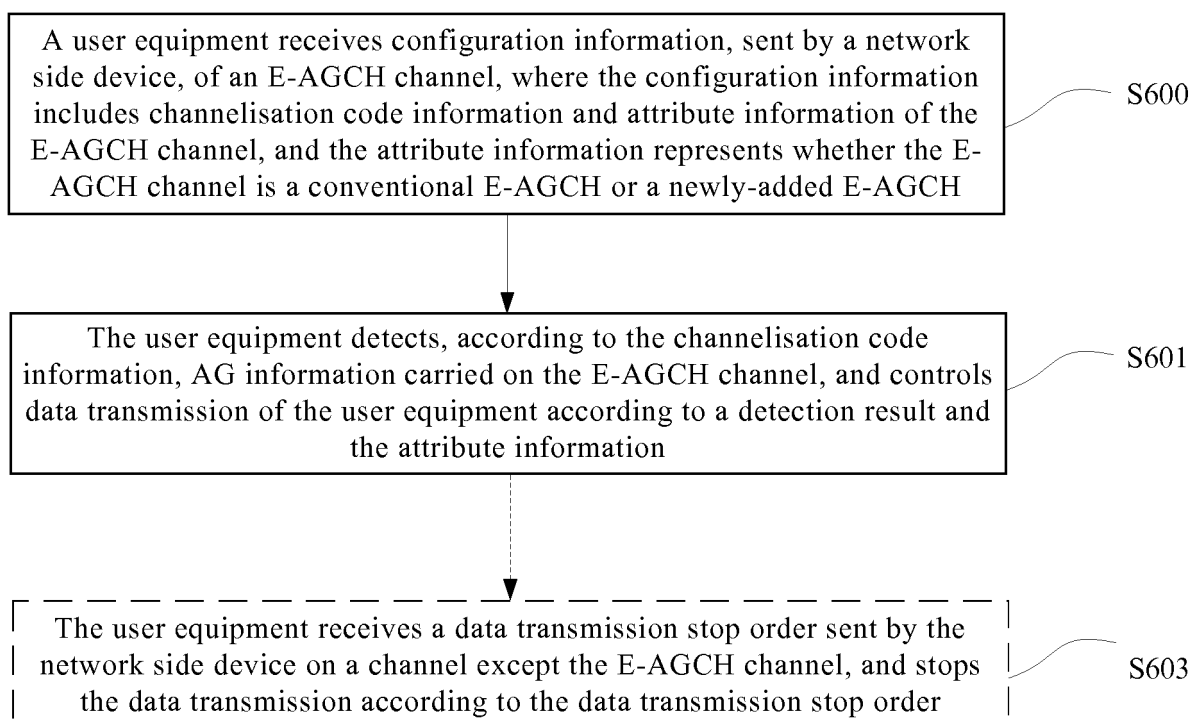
A user equipment receives configuration information, sent by a network side device, of an E-AGCH channel, where the configuration information includes channelisation code information and attribute information of the E-AGCH channel, and the attribute information represents whether the E-AGCH channel is a conventional E-AGCH or a newly-added E-AGCH

S600

The user equipment detects, according to the channelisation code information, AG information carried on the E-AGCH channel, and controls data transmission of the user equipment according to a detection result and the attribute information

S601

The user equipment receives a data transmission stop order sent by the network side device on a channel except the E-AGCH channel, and stops the data transmission according to the data transmission stop order

S603